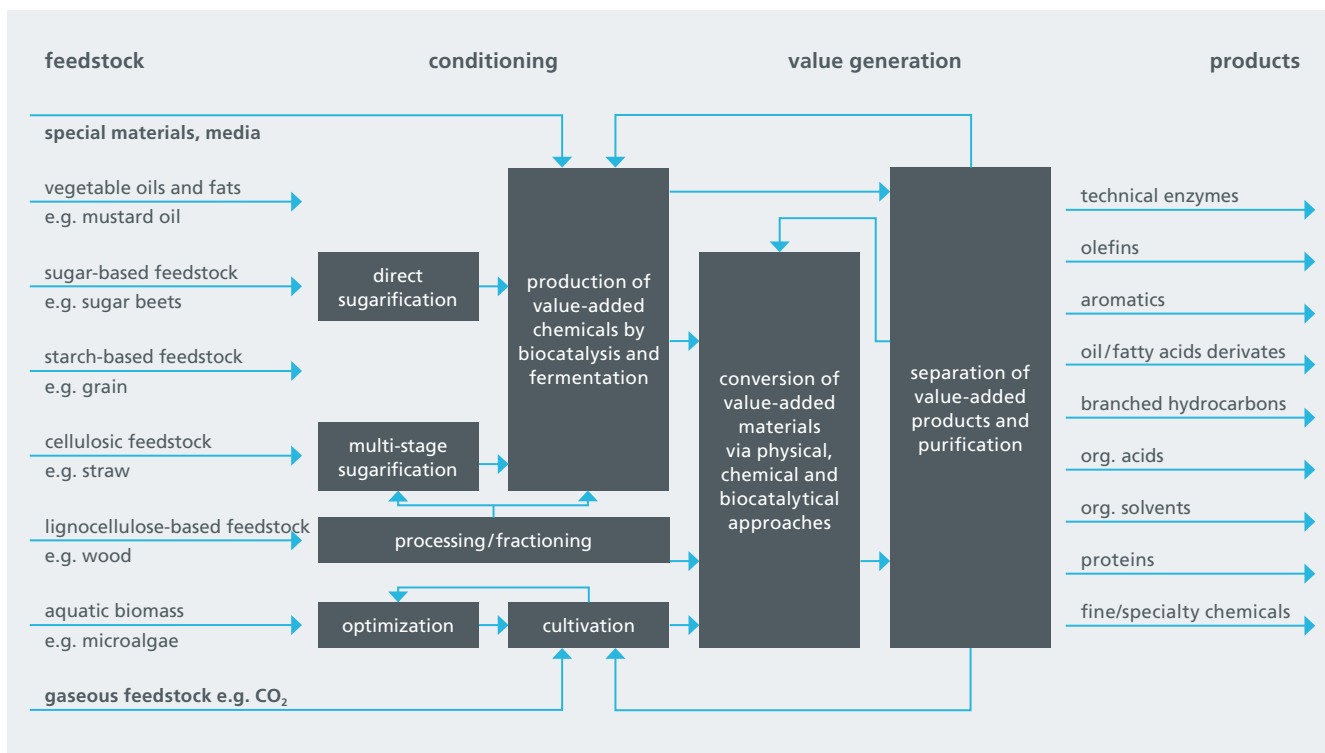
feedstock

conditioning

value generation

products

special materials, media

vegetable oils and fats
e.g. mustard oil

sugar-based feedstock
e.g. sugar beets

starch-based feedstock
e.g. grain

cellulosic feedstock
e.g. straw

lignocellulose-based feedstock
e.g. wood

aquatic biomass
e.g. microalgae

gaseous feedstock e.g. $CO_2$

direct sugarification

multi-stage sugarification

processing/fractioning

optimization

cultivation

production of value-added chemicals by biocatalysis and fermentation

conversion of value-added materials via physical, chemical and biocatalytical approaches

separation of value-added products and purification

technical enzymes

olefins

aromatics

oil/fatty acids derivates

branched hydrocarbons

org. acids

org. solvents

proteins

fine/specialty chemicals